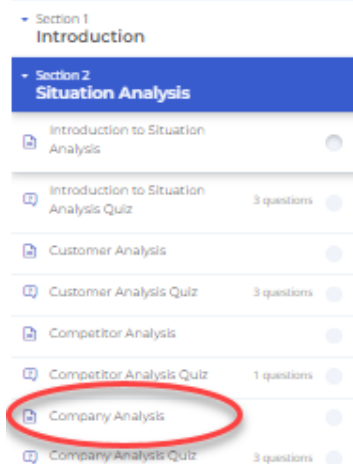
Section 1
Introduction

Section 2
Situation Analysis

Introduction to Situation Analysis

Introduction to Situation Analysis Quiz
3 questions

Customer Analysis

Customer Analysis Quiz
3 questions

Competitor Analysis

Competitor Analysis Quiz
1 questions

Company Analysis

Company Analysis Quiz
3 questions